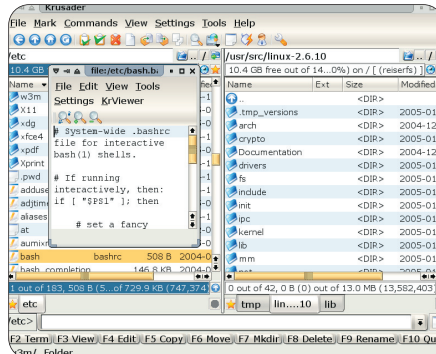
Krusader

File Mark Commands View Settings Tools Help

/etc

10.4 GB

Name

w3m

X11

xdg

xfce4

xpdf

Xprint

.pwd

adduse

adjtim

aliases

at

aumix

bash bashrc 508 B 2004-0

bash_completion 146.8 KB 2004-0

out of 183, 508 B (5...out of 729.9 KB (747,374)

etc

/etc>

file:/etc/bash.b

File Edit View Tools

Settings KrViewer

# System-wide .bashrc file for interactive bash(1) shells.

# If running interactively, then:
if [ "$PS1" ]; then

# set a fancy

/usr/src/linux-2.6.10

10.4 GB free out of 14...0%) on / [ (reiserfs) ]

| Name | Ext | Size | Modified |
|---|---|---|---|
| .. | | <DIR> | |
| .tmp_versions | | <DIR> | 2005-01 |
| arch | | <DIR> | 2004-12 |
| crypto | | <DIR> | 2005-01 |
| Documentation | | <DIR> | 2004-12 |
| drivers | | <DIR> | 2005-01 |
| fs | | <DIR> | 2005-01 |
| include | | <DIR> | 2005-01 |
| init | | <DIR> | 2005-01 |
| ipc | | <DIR> | 2005-01 |
| kernel | | <DIR> | 2005-01 |
| lib | | <DIR> | 2005-01 |
| mm | | <DIR> | 2005-01 |

0 out of 42, 0 B (0) out of 13.0 MB (13,582,403)

tmp lin....10 lib

F2 Term F3 View F4 Edit F5 Copy F6 Move F7 Mkdir F8 Delete F9 Rename F10 Quit

w3m/ Folder